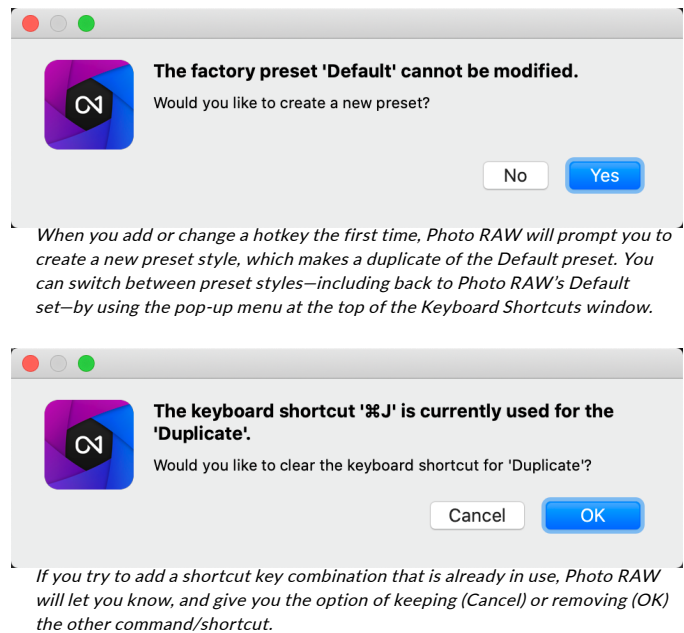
The factory preset 'Default' cannot be modified.

Would you like to create a new preset?

No

Yes

When you add or change a hotkey the first time, Photo RAW will prompt you to create a new preset style, which makes a duplicate of the Default preset. You can switch between preset styles—including back to Photo RAW's Default set—by using the pop-up menu at the top of the Keyboard Shortcuts window.

The keyboard shortcut '⌘J' is currently used for the 'Duplicate'.

Would you like to clear the keyboard shortcut for 'Duplicate'?

Cancel

OK

If you try to add a shortcut key combination that is already in use, Photo RAW will let you know, and give you the option of keeping (Cancel) or removing (OK) the other command/shortcut.